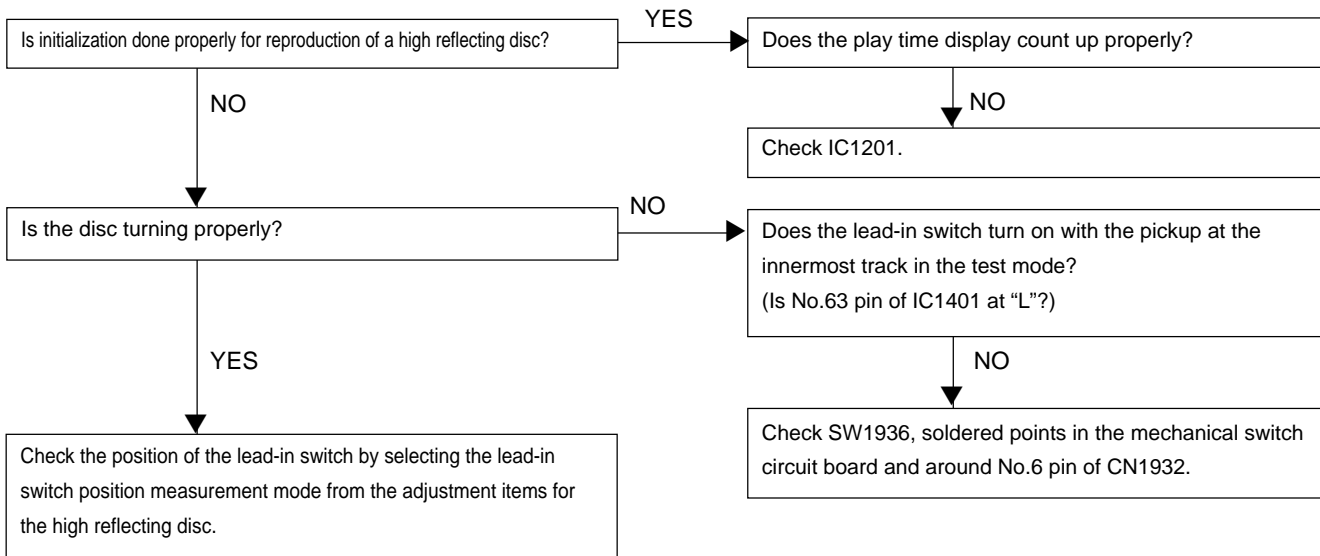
Is initialization done properly for reproduction of a high reflecting disc?

YES

Does the play time display count up properly?

NO

Check IC1201.

NO

Is the disc turning properly?

NO

Does the lead-in switch turn on with the pickup at the innermost track in the test mode?
(Is No.63 pin of IC1401 at “L”?)

NO

Check SW1936, soldered points in the mechanical switch circuit board and around No.6 pin of CN1932.

YES

Check the position of the lead-in switch by selecting the lead-in switch position measurement mode from the adjustment items for the high reflecting disc.